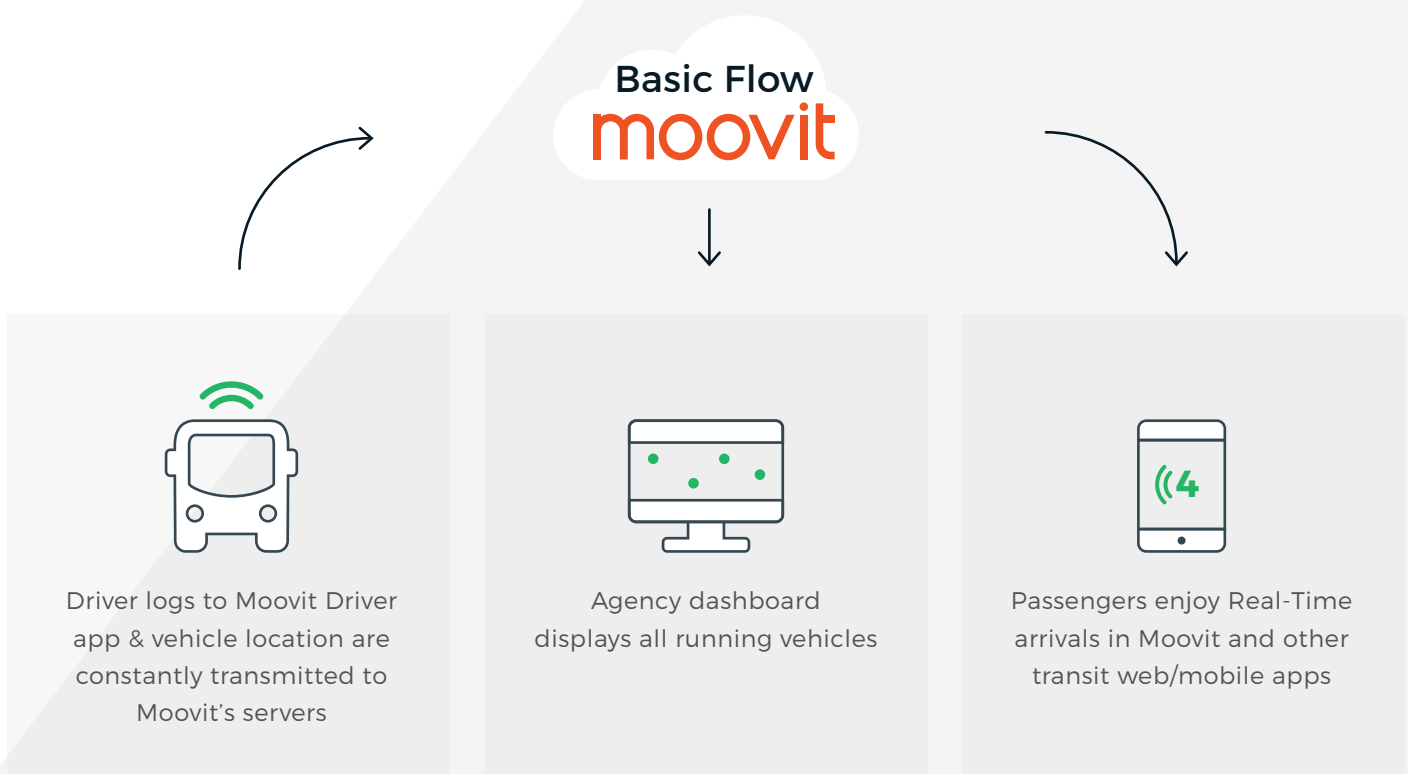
Basic Flow
moovit

4

Driver logs to Moovit Driver app & vehicle location are constantly transmitted to Moovit's servers

Agency dashboard displays all running vehicles

Passengers enjoy Real-Time arrivals in Moovit and other transit web/mobile apps